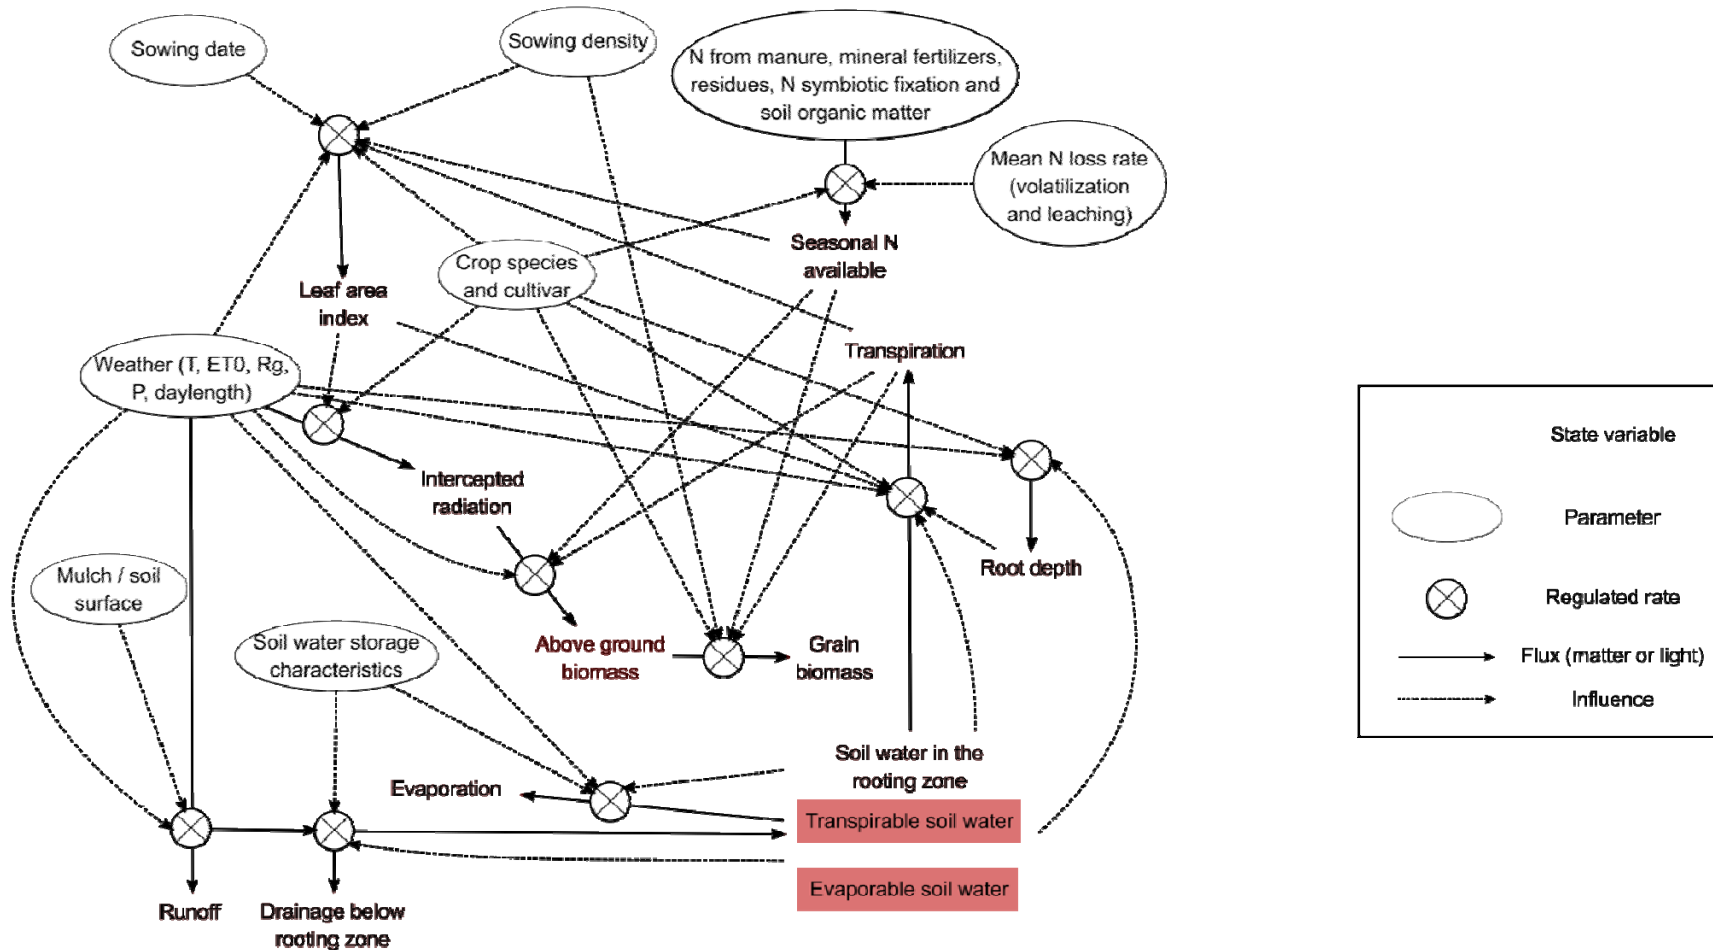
Sowing date

Sowing density

N from manure, mineral fertilizers, residues, N symbiotic fixation and soil organic matter

Mean N loss rate (volatilization and leaching)

Seasonal N available

Crop species and cultivar

Leaf area index

Transpiration

Weather (T, ET0, Rg, P, daylength)

Intercepted radiation

Root depth

Mulch / soil surface

Soil water storage characteristics

Above ground biomass

Grain biomass

Soil water in the rooting zone

Evaporation

Transpirable soil water

Evaporable soil water

Runoff

Drainage below rooting zone

State variable

Parameter

Regulated rate

Flux (matter or light)

Influence